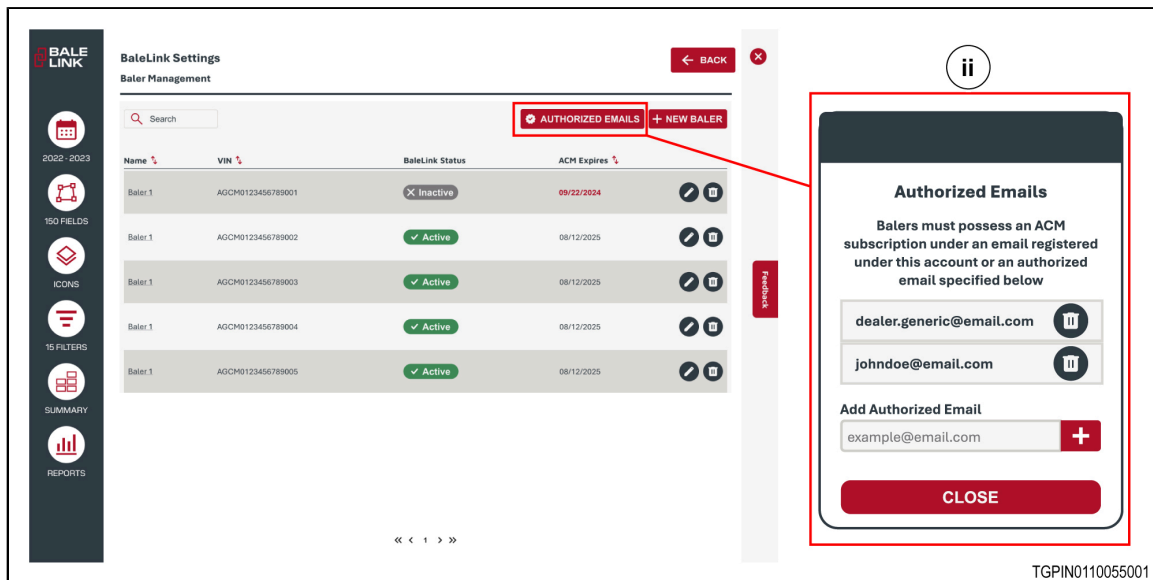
BALE LINK

2022 - 2023

150 FIELDS

ICONS

15 FILTERS

SUMMARY

REPORTS

BaleLink Settings

Baler Management

BACK

Search

AUTHORIZED EMAILS

+ NEW BALER

| Name | VIN | BaleLink Status | ACM Expires |
|---|---|---|---|
| Baler 1 | AGCM0123456789001 | Inactive | 09/22/2024 |
| Baler 1 | AGCM0123456789002 | Active | 08/12/2025 |
| Baler 1 | AGCM0123456789003 | Active | 08/12/2025 |
| Baler 1 | AGCM0123456789004 | Active | 08/12/2025 |
| Baler 1 | AGCM0123456789005 | Active | 08/12/2025 |

« ‹ 1 › »

Feedback

ii

Authorized Emails

Balers must possess an ACM subscription under an email registered under this account or an authorized email specified below

dealer.generic@email.com

johndoe@email.com

Add Authorized Email

example@email.com

+

CLOSE

TGPIN0110055001